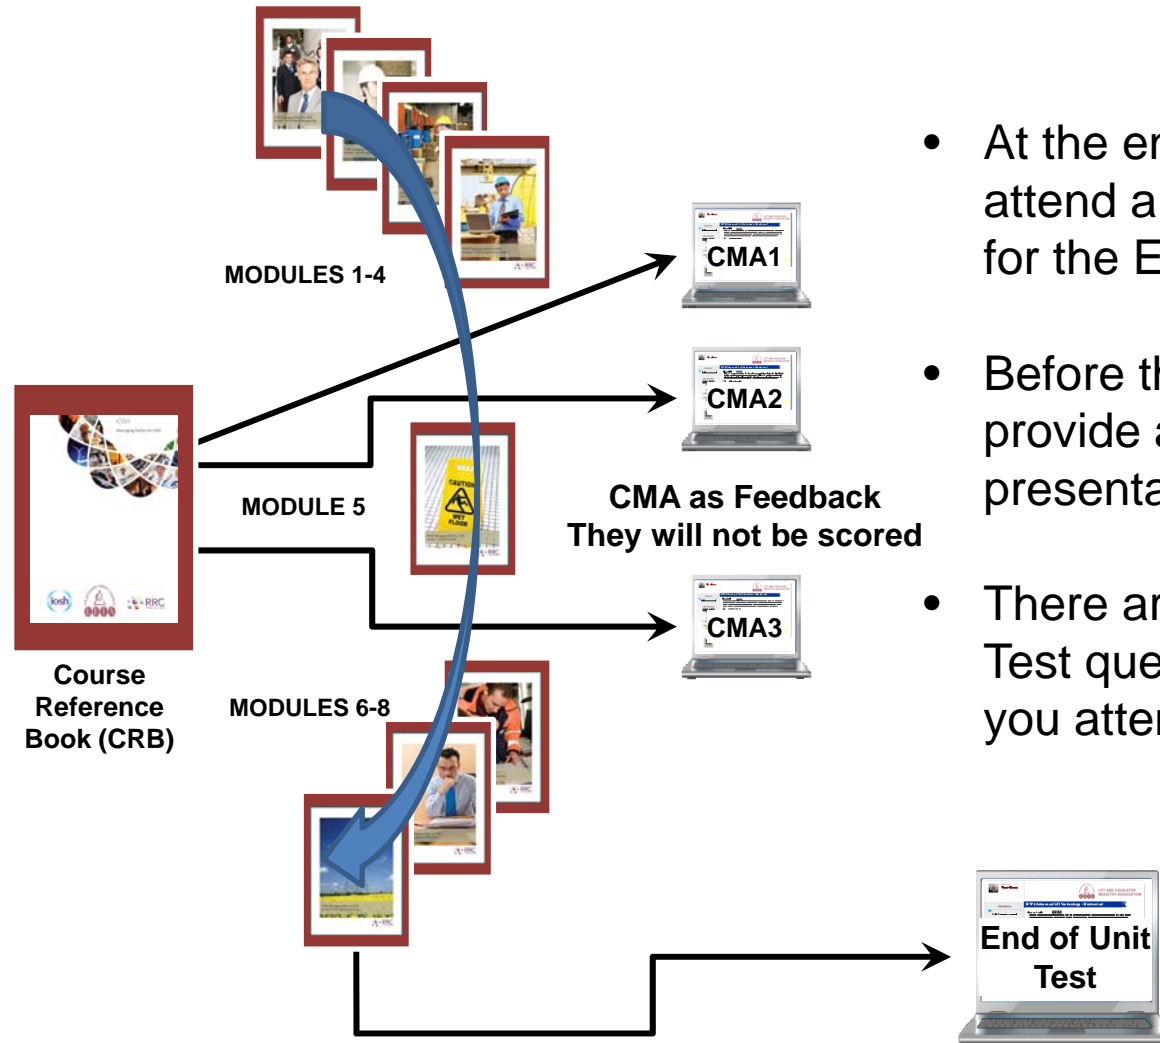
MODULES 1-4

CMA1

CMA2

MODULE 5

CMA as Feedback
They will not be scored

CMA3

Course Reference Book (CRB)

MODULES 6-8

End of Unit Test

- At the er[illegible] attend a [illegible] for the E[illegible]
- Before th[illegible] provide a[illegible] presenta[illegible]
- There ar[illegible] Test que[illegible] you atter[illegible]